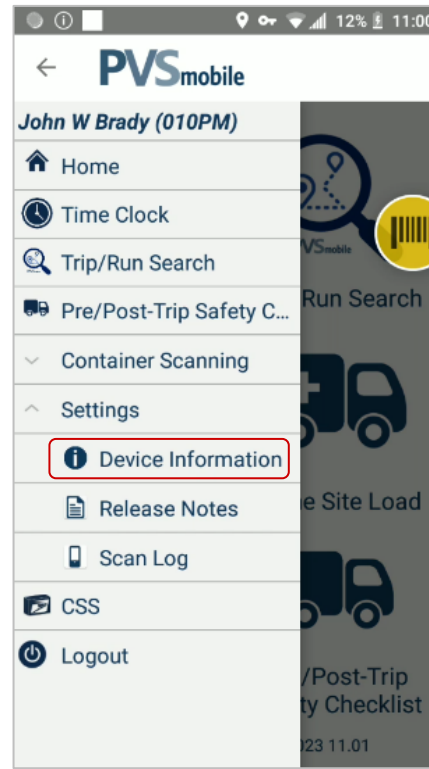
12% 11:00

PVSmobile

John W Brady (010PM)

Home

Time Clock

Trip/Run Search

Pre/Post-Trip Safety C...

Container Scanning

Settings

Device Information

Release Notes

Scan Log

CSS

Logout

PVSmobile

Run Search

e Site Load

/Post-Trip
ty Checklist

023 11.01